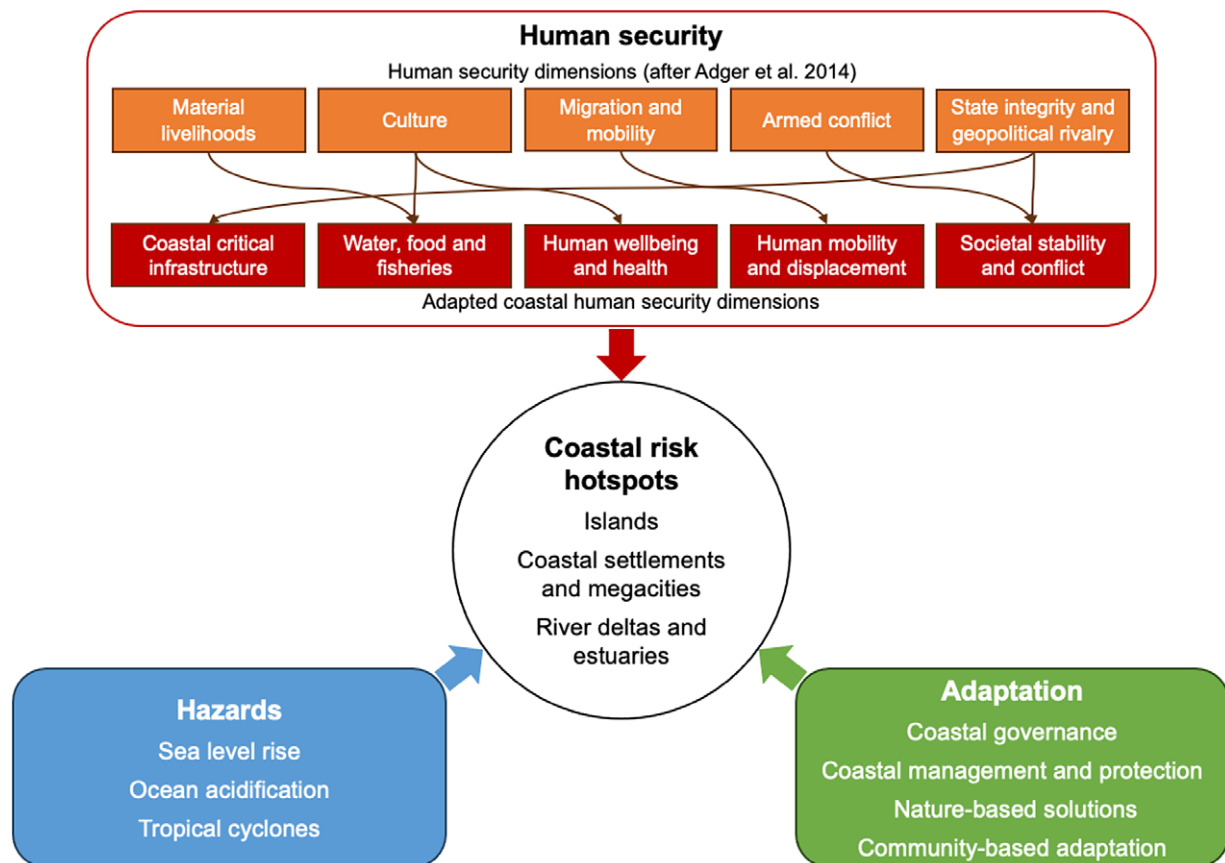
Human security

Human security dimensions (after Adger et al. 2014)

Material livelihoods

Culture

Migration and mobility

Armed conflict

State integrity and geopolitical rivalry

Coastal critical infrastructure

Water, food and fisheries

Human wellbeing and health

Human mobility and displacement

Societal stability and conflict

Adapted coastal human security dimensions

Coastal risk hotspots

Islands

Coastal settlements and megacities

River deltas and estuaries

Hazards

Sea level rise

Ocean acidification

Tropical cyclones

Adaptation

Coastal governance

Coastal management and protection

Nature-based solutions

Community-based adaptation